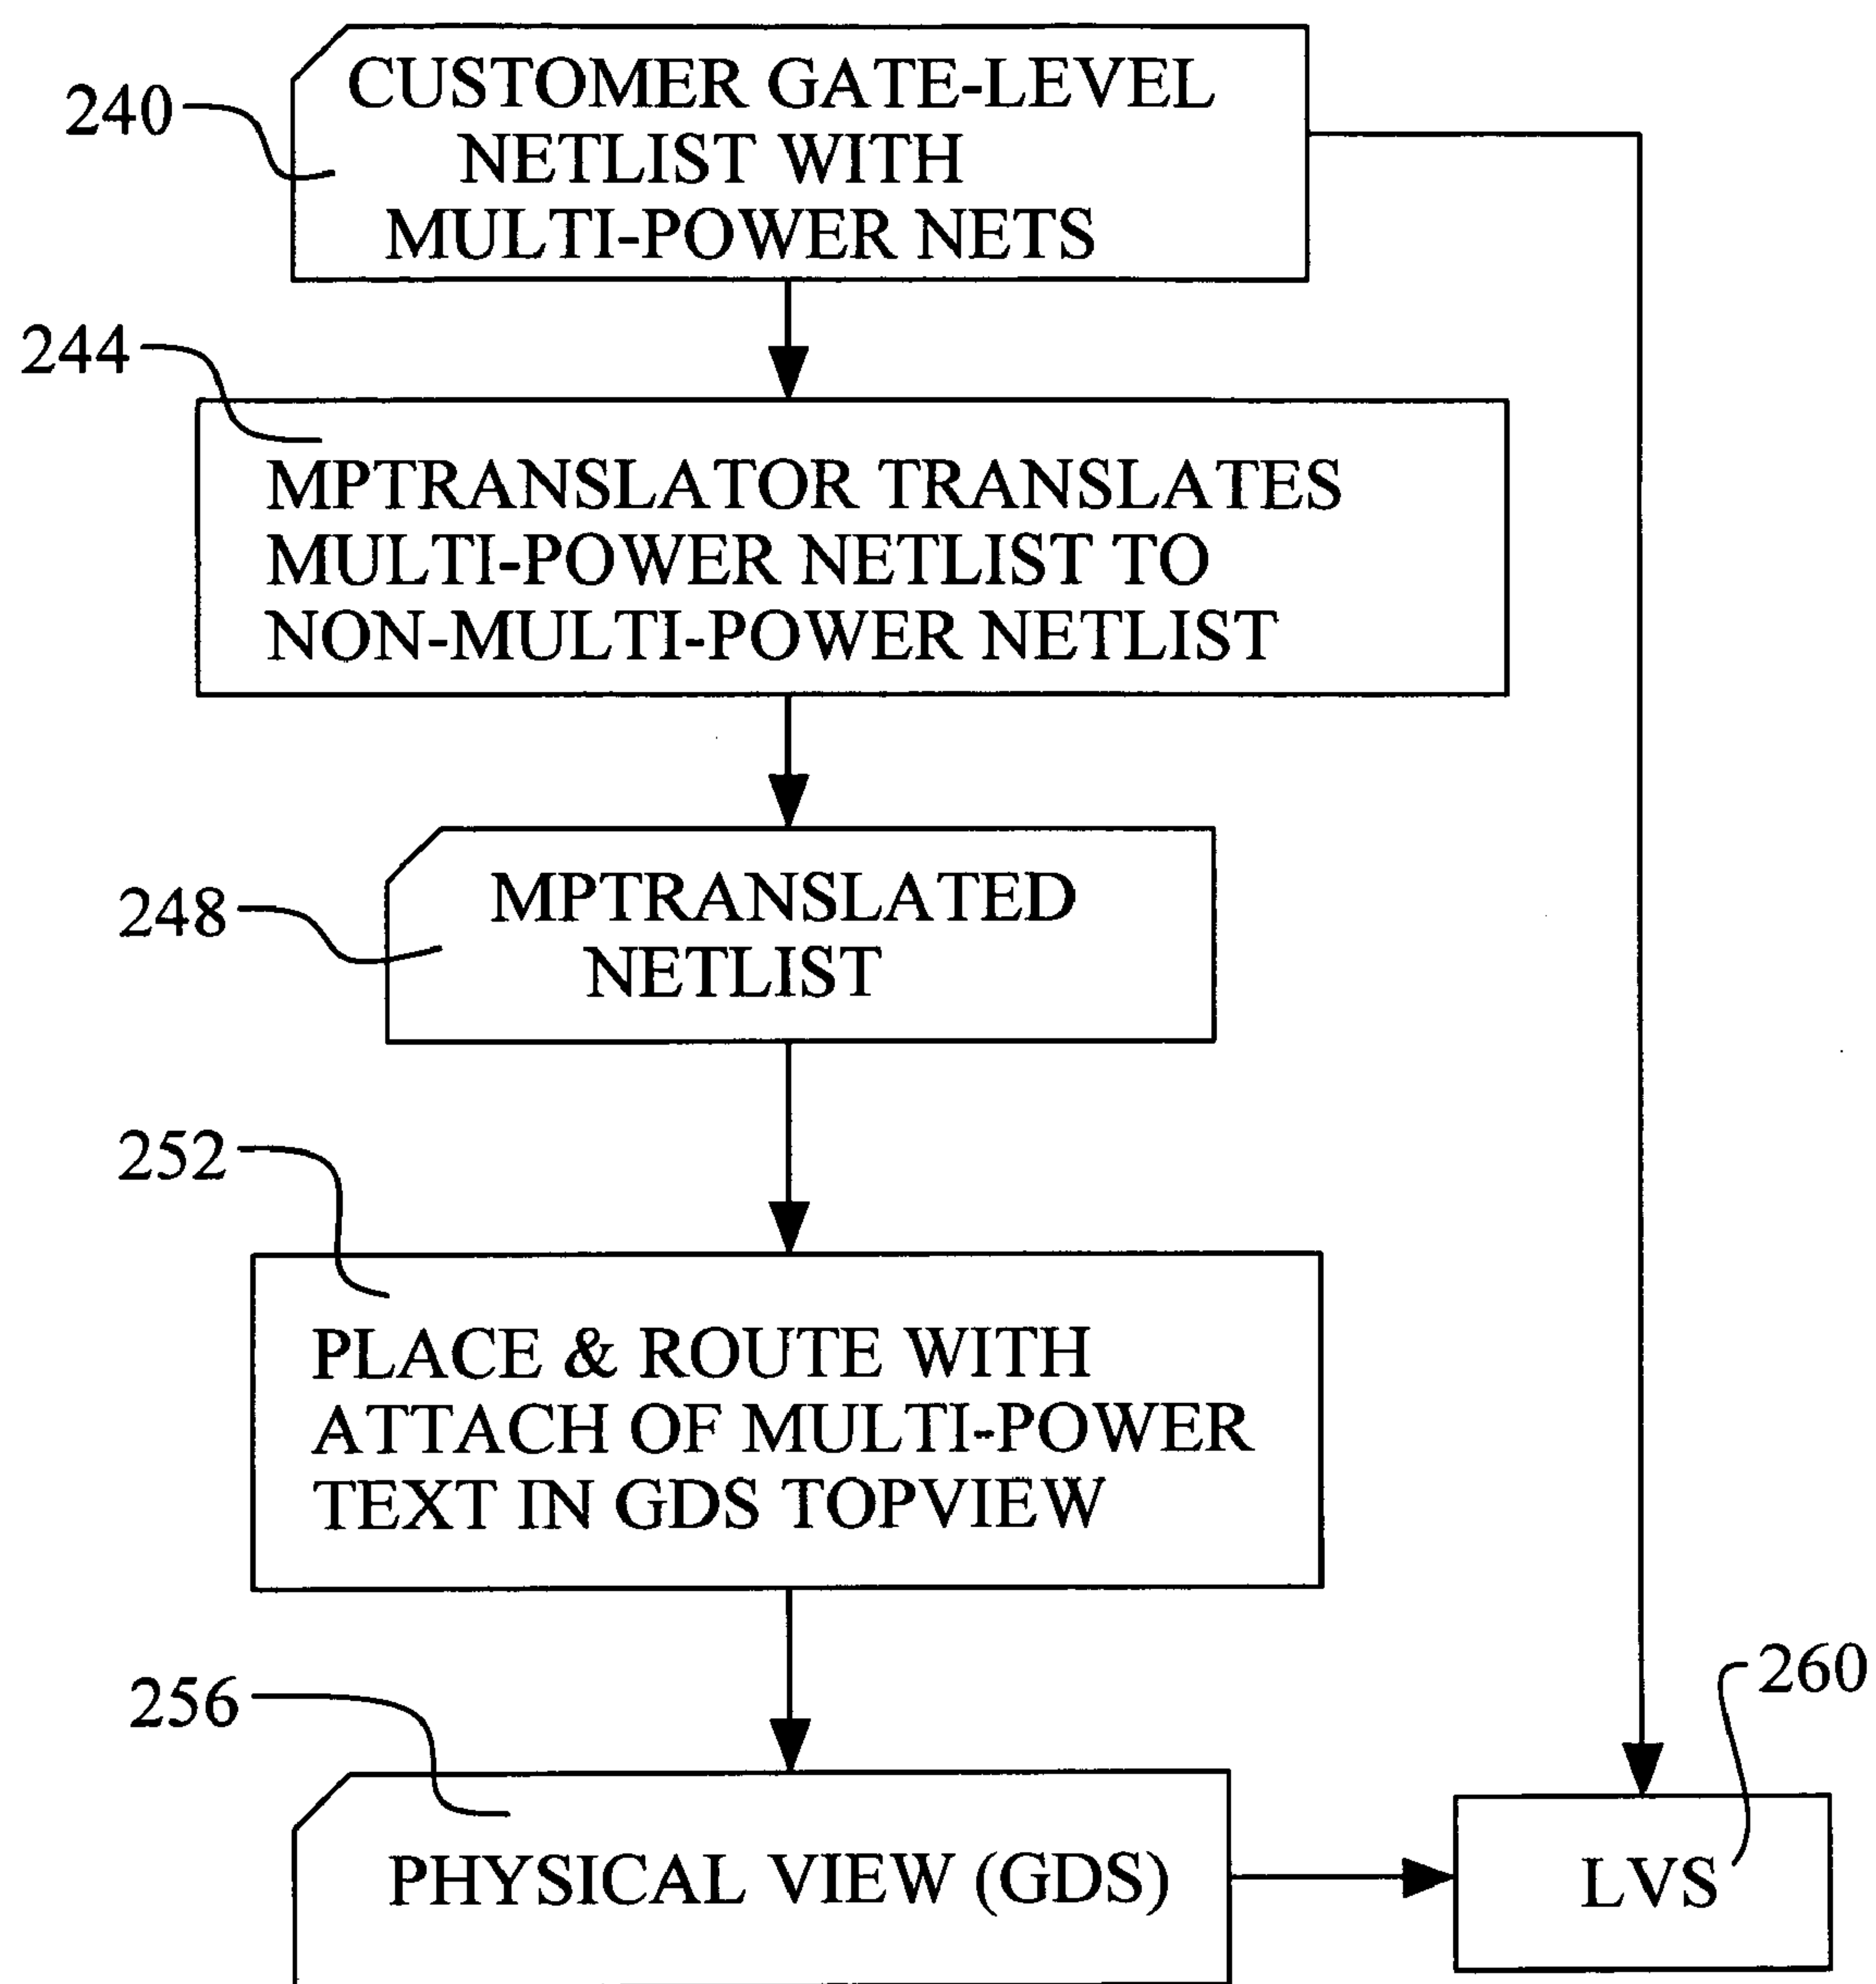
240

CUSTOMER GATE-LEVEL NETLIST WITH MULTI-POWER NETS

244

MPTRANSLATOR TRANSLATES MULTI-POWER NETLIST TO NON-MULTI-POWER NETLIST

248

MPTRANSLATED NETLIST

252

PLACE & ROUTE WITH ATTACH OF MULTI-POWER TEXT IN GDS TOPVIEW

256

PHYSICAL VIEW (GDS)

260

LVS